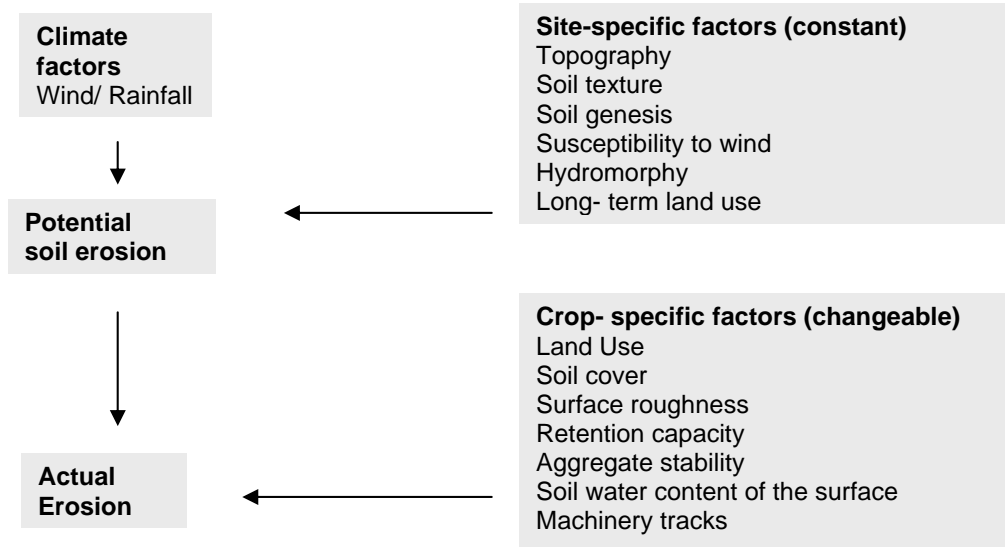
Climate factors
Wind/ Rainfall

Potential soil erosion

Actual Erosion

Site-specific factors (constant)
Topography
Soil texture
Soil genesis
Susceptibility to wind
Hydromorphy
Long- term land use

Crop- specific factors (changeable)
Land Use
Soil cover
Surface roughness
Retention capacity
Aggregate stability
Soil water content of the surface
Machinery tracks